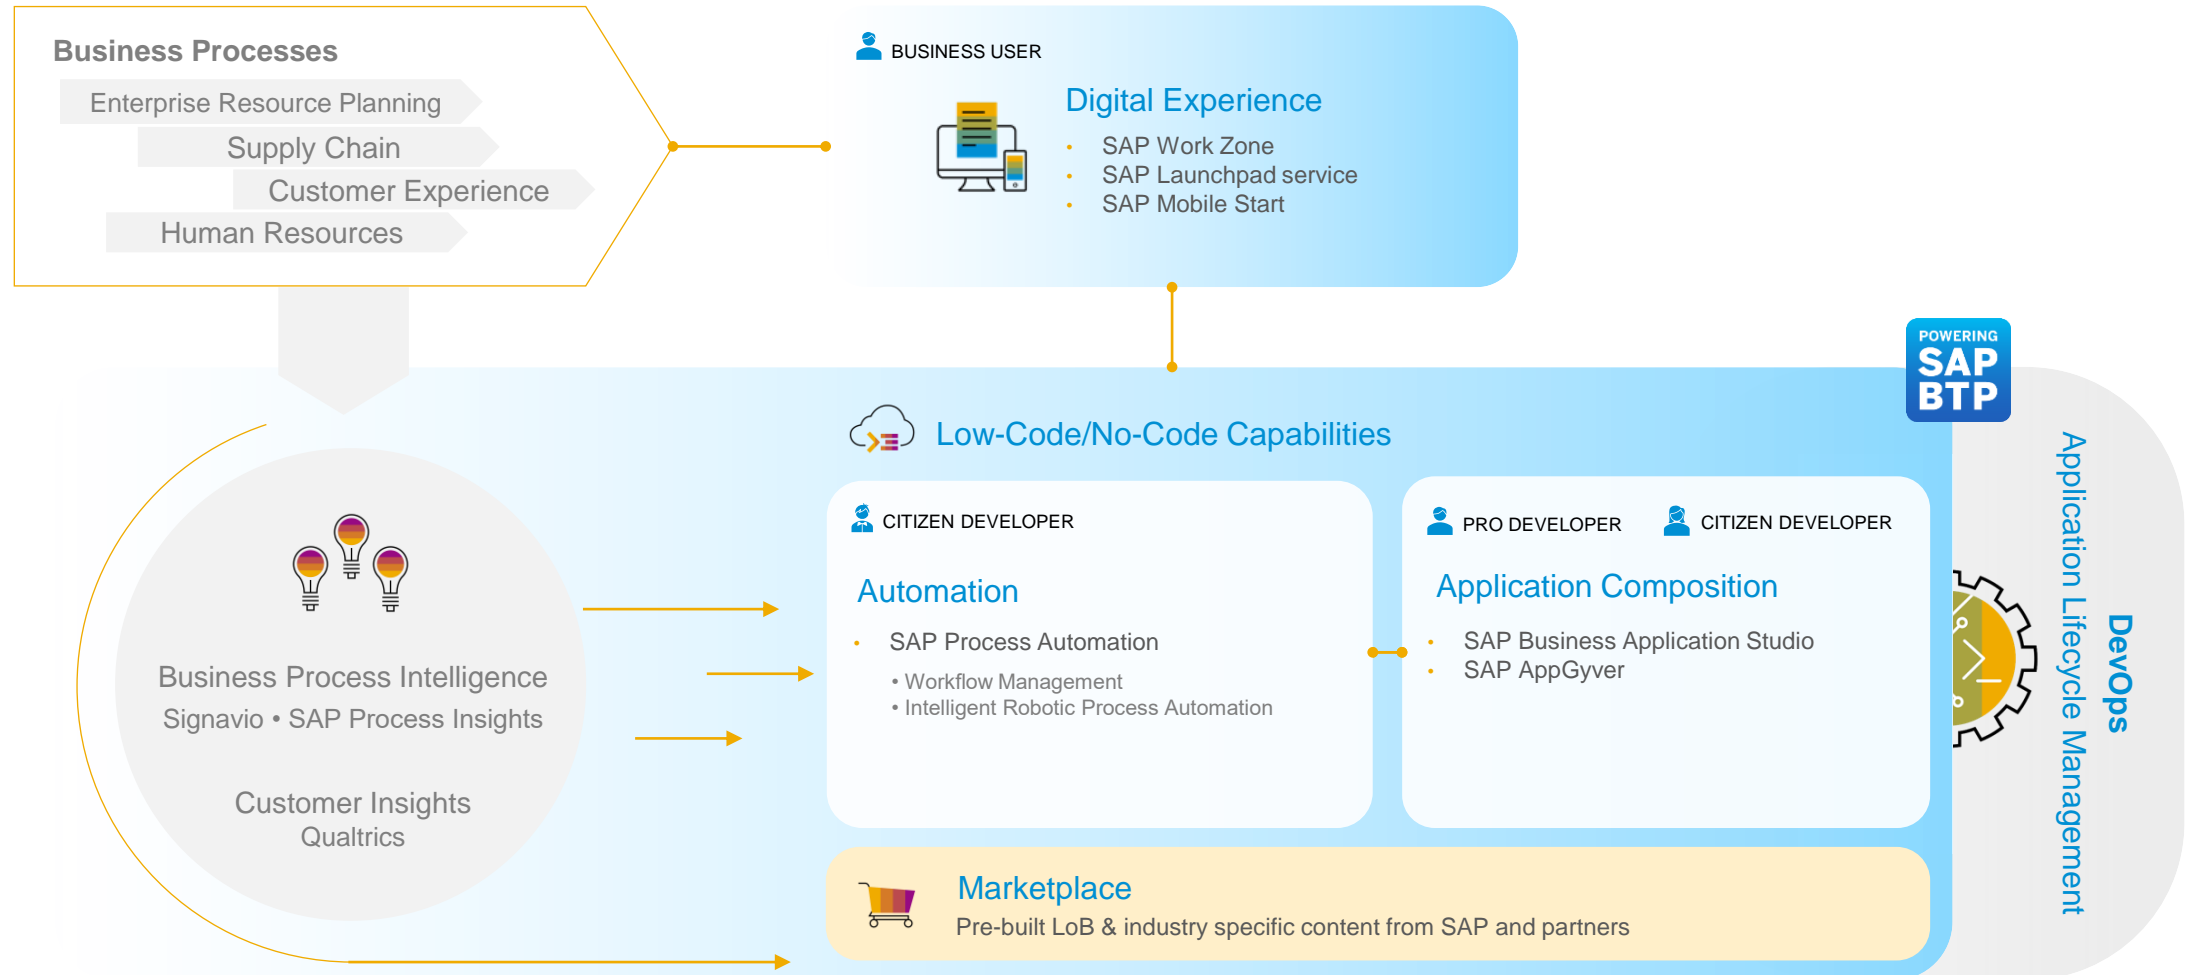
Business Processes
Enterprise Resource Planning
Supply Chain
Customer Experience
Human Resources

BUSINESS USER
Digital Experience
• SAP Work Zone
• SAP Launchpad service
• SAP Mobile Start

POWERING SAP BTP

Low-Code/No-Code Capabilities

CITIZEN DEVELOPER
Automation
• SAP Process Automation
• Workflow Management
• Intelligent Robotic Process Automation

PRO DEVELOPER
CITIZEN DEVELOPER
Application Composition
• SAP Business Application Studio
• SAP AppGyver

Business Process Intelligence
Signavio • SAP Process Insights

Customer Insights
Qualtrics

Marketplace
Pre-built LoB & industry specific content from SAP and partners

Application Lifecycle Management
DevOps